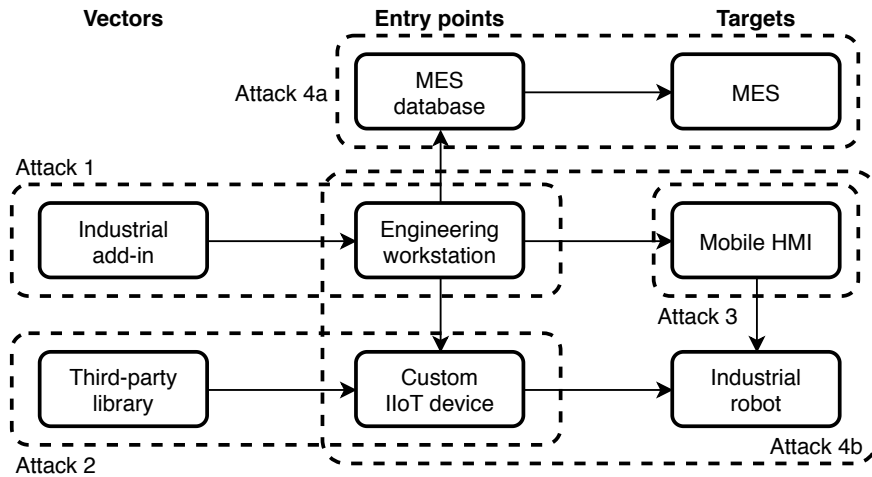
Vectors

Entry points

Targets

Attack 4a

MES database

MES

Attack 1

Industrial add-in

Engineering workstation

Mobile HMI

Attack 3

Third-party library

Custom IIoT device

Industrial robot

Attack 4b

Attack 2